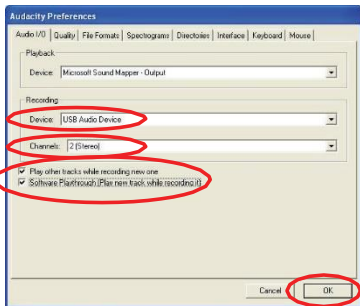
Audacity Preferences

Audio I/O | Quality | File Formats | Spectrograms | Directories | Interface | Keyboard | Mouse

Playback

Device: Microsoft Sound Mapper - Output

Recording

Device: USB Audio Device

Channels: 2 (Stereo)

Play other tracks while recording new one

Software Playthrough (Play new track while recording it)

Cancel

OK